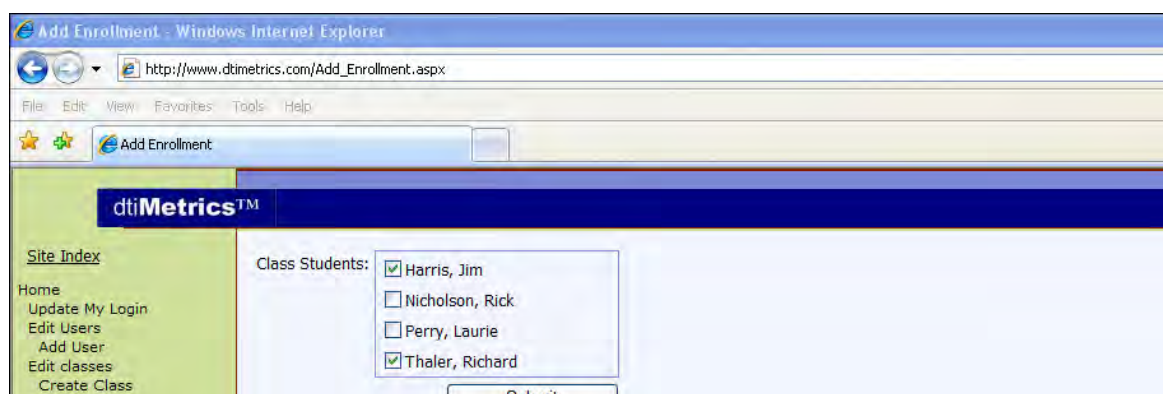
Add Enrollment - Windows Internet Explorer

http://www.dtimetrics.com/Add_Enrollment.aspx

File Edit View Favorites Tools Help

Add Enrollment

dtiMetrics™

Site Index

Home
Update My Login
Edit Users
Add User
Edit classes
Create Class

Class Students:
Harris, Jim
Nicholson, Rick
Perry, Laurie
Thaler, Richard

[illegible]